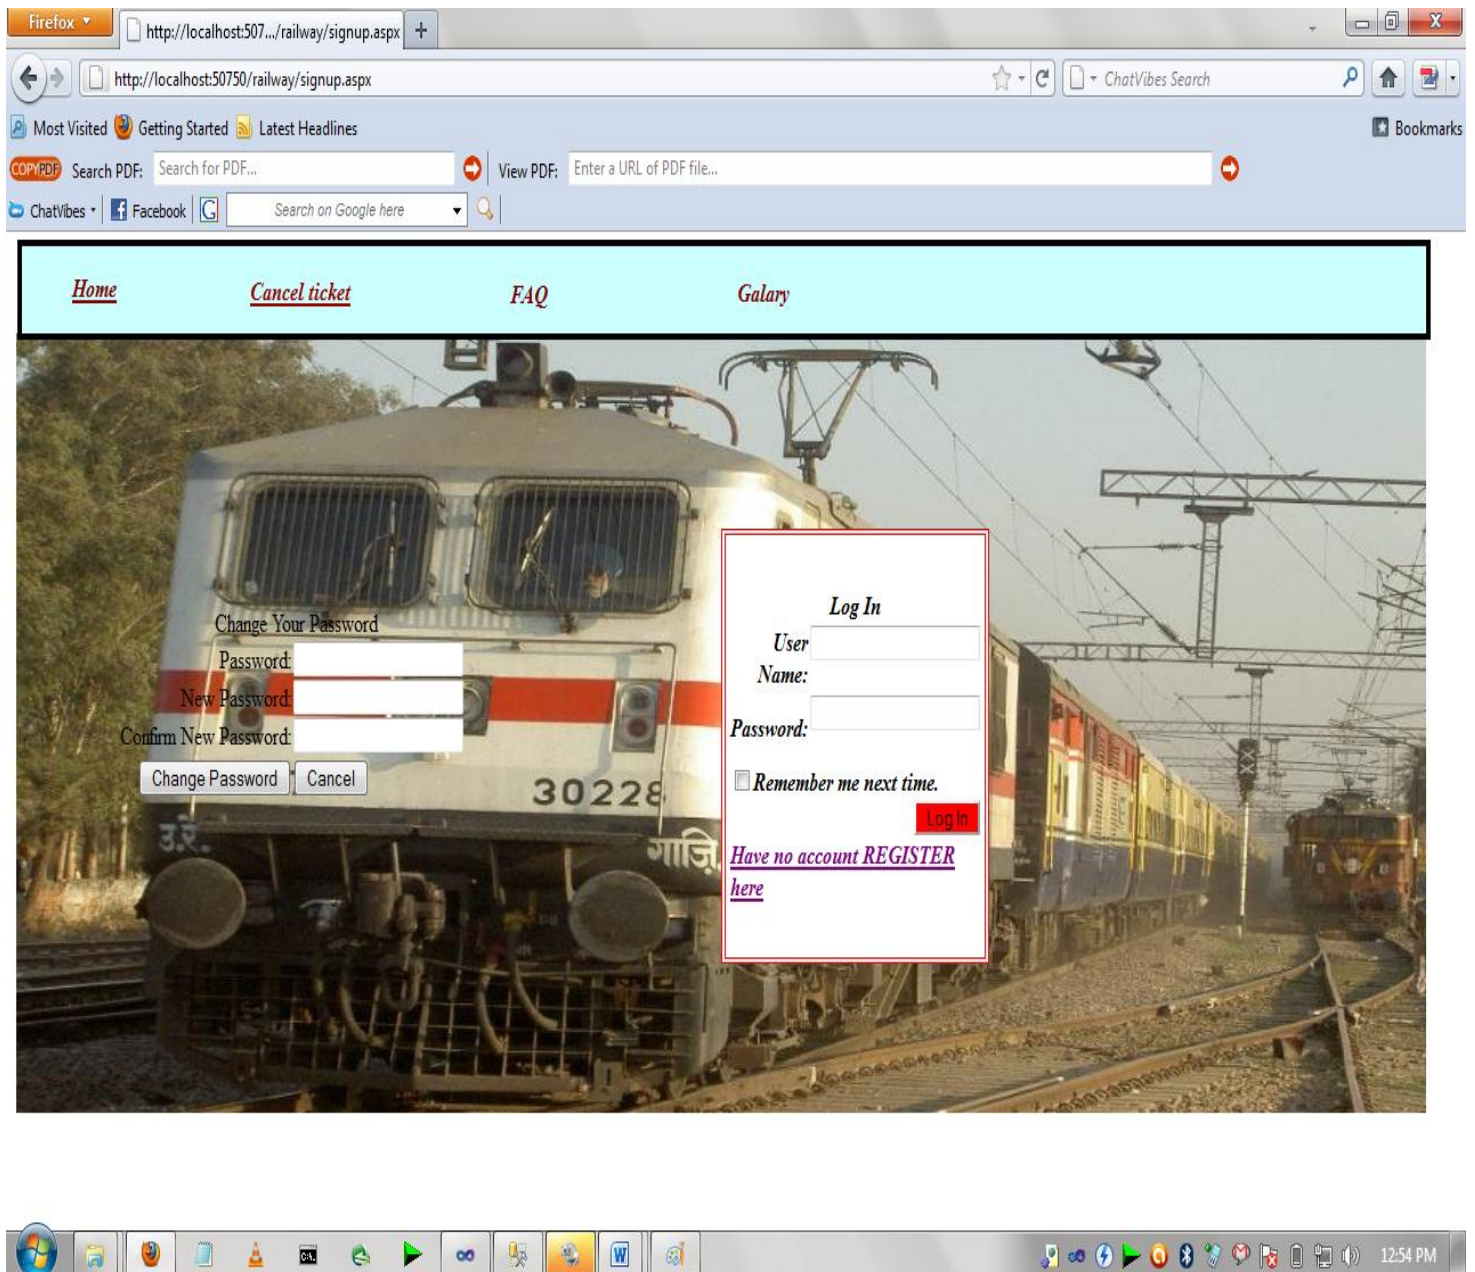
Firefox

http://localhost:507.../railway/signup.aspx

http://localhost:50750/railway/signup.aspx

ChatVibes Search

Most Visited Getting Started Latest Headlines

Bookmarks

COPYPDF Search PDF: Search for PDF... View PDF: Enter a URL of PDF file...

ChatVibes Facebook Search on Google here

Home Cancel ticket FAQ Galary

Change Your Password
Password:
New Password:
Confirm New Password:
Change Password Cancel

30228

उ.रे.

गाज़ि

Log In
User Name:
Password:
Remember me next time.
Log In
Have no account REGISTER here

12:54 PM